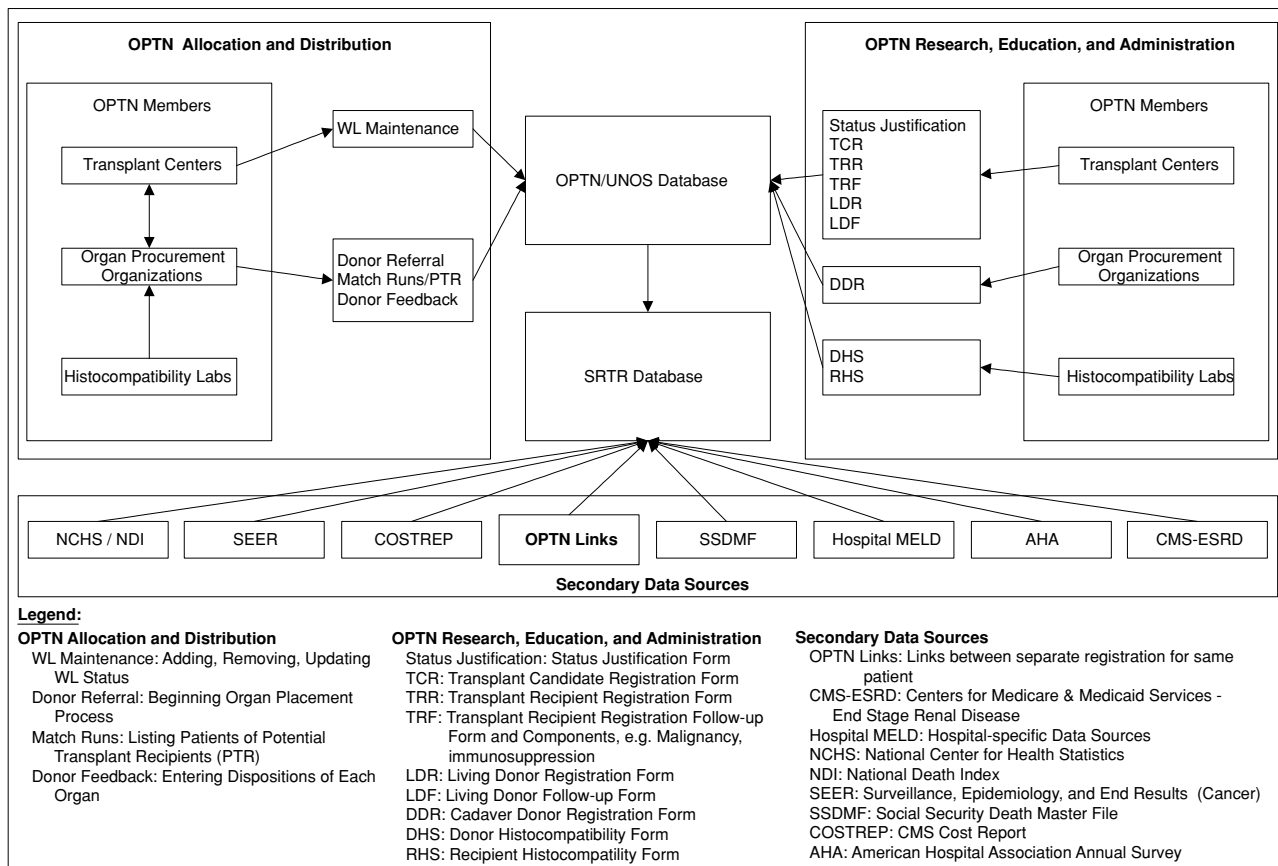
OPTN Allocation and Distribution

OPTN Members

Transplant Centers

Organ Procurement Organizations

Histocompatibility Labs

WL Maintenance

Donor Referral
Match Runs/PTR
Donor Feedback

OPTN/UNOS Database

SRTR Database

OPTN Research, Education, and Administration

Status Justification
TCR
TRR
TRF
LDR
LDF

DDR

DHS
RHS

OPTN Members

Transplant Centers

Organ Procurement Organizations

Histocompatibility Labs

NCHS / NDI

SEER

COSTREP

OPTN Links

SSDMF

Hospital MELD

AHA

CMS-ESRD

Secondary Data Sources

Legend:

OPTN Allocation and Distribution
WL Maintenance: Adding, Removing, Updating WL Status
Donor Referral: Beginning Organ Placement Process
Match Runs: Listing Patients of Potential Transplant Recipients (PTR)
Donor Feedback: Entering Dispositions of Each Organ

OPTN Research, Education, and Administration
Status Justification: Status Justification Form
TCR: Transplant Candidate Registration Form
TRR: Transplant Recipient Registration Form
TRF: Transplant Recipient Registration Follow-up Form and Components, e.g. Malignancy, immunosuppression
LDR: Living Donor Registration Form
LDF: Living Donor Follow-up Form
DDR: Cadaver Donor Registration Form
DHS: Donor Histocompatibility Form
RHS: Recipient Histocompatility Form

Secondary Data Sources
OPTN Links: Links between separate registration for same patient
CMS-ESRD: Centers for Medicare & Medicaid Services - End Stage Renal Disease
Hospital MELD: Hospital-specific Data Sources
NCHS: National Center for Health Statistics
NDI: National Death Index
SEER: Surveillance, Epidemiology, and End Results (Cancer)
SSDMF: Social Security Death Master File
COSTREP: CMS Cost Report
AHA: American Hospital Association Annual Survey